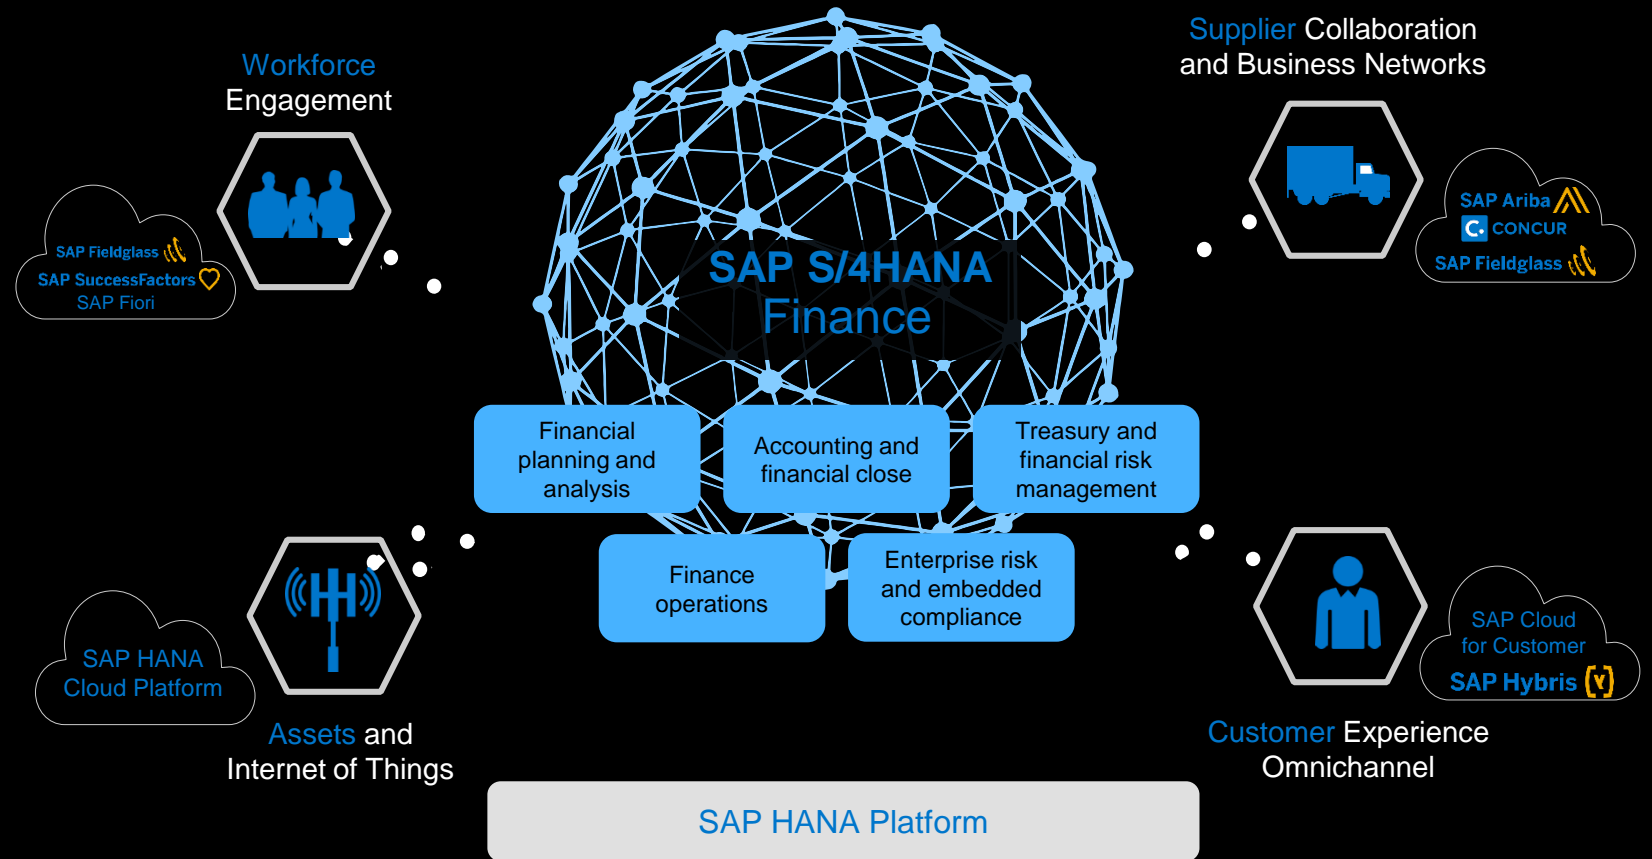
Workforce Engagement

SAP Fieldglass
SAP SuccessFactors
SAP Fiori

Supplier Collaboration and Business Networks

SAP Ariba
CONCUR
SAP Fieldglass

SAP S/4HANA Finance

Financial planning and analysis

Accounting and financial close

Treasury and financial risk management

Finance operations

Enterprise risk and embedded compliance

SAP HANA Cloud Platform

Assets and Internet of Things

SAP Cloud for Customer
SAP Hybris

Customer Experience Omnichannel

SAP HANA Platform